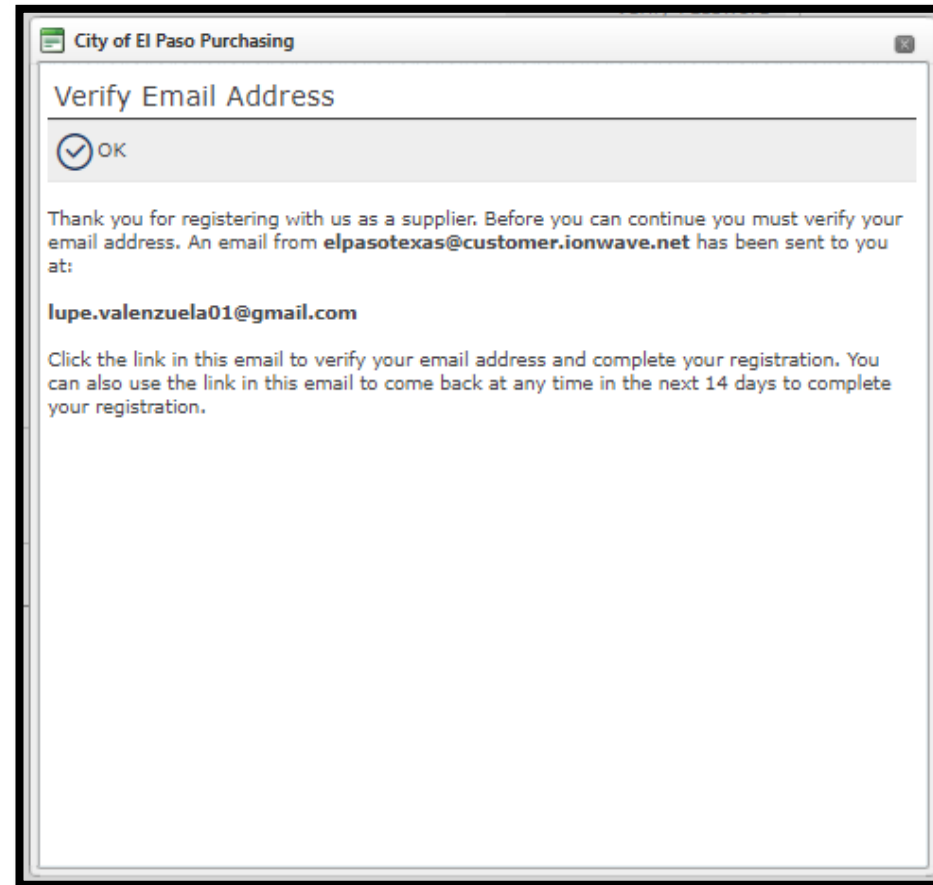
City of El Paso Purchasing

Verify Email Address

OK

Thank you for registering with us as a supplier. Before you can continue you must verify your email address. An email from **elpasotexas@customer.ionwave.net** has been sent to you at:

**lupe.valenzuela01@gmail.com**

Click the link in this email to verify your email address and complete your registration. You can also use the link in this email to come back at any time in the next 14 days to complete your registration.